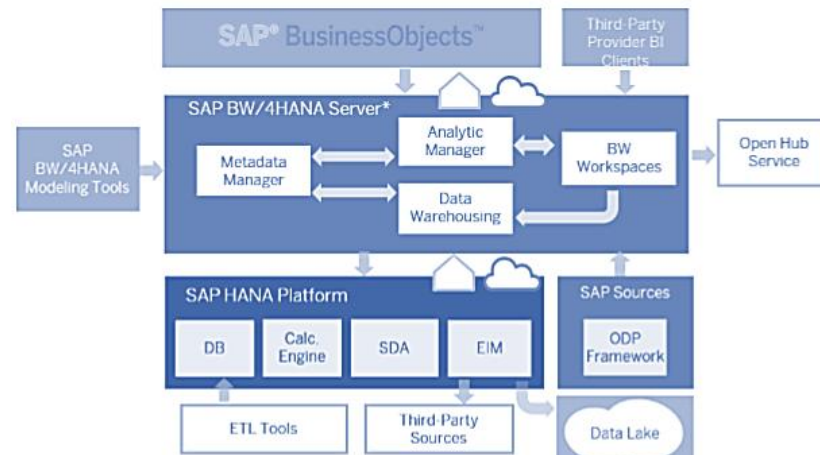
SAP® BusinessObjects™

Third-Party Provider BI Clients

SAP BW/4HANA Server*

SAP BW/4HANA Modeling Tools

Metadata Manager

Analytic Manager

Data Warehousing

BW Workspaces

Open Hub Service

SAP HANA Platform

DB

Calc. Engine

SDA

EIM

SAP Sources

ODP Framework

ETL Tools

Third-Party Sources

Data Lake